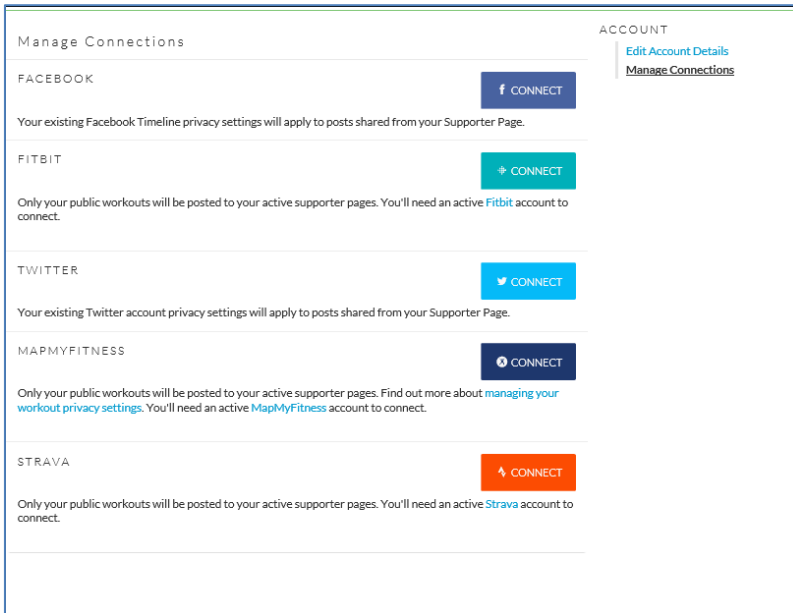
Manage Connections

FACEBOOK

f CONNECT

Your existing Facebook Timeline privacy settings will apply to posts shared from your Supporter Page.

FITBIT

CONNECT

Only your public workouts will be posted to your active supporter pages. You'll need an active Fitbit account to connect.

TWITTER

CONNECT

Your existing Twitter account privacy settings will apply to posts shared from your Supporter Page.

MAPMYFITNESS

CONNECT

Only your public workouts will be posted to your active supporter pages. Find out more about managing your workout privacy settings. You'll need an active MapMyFitness account to connect.

STRAVA

CONNECT

Only your public workouts will be posted to your active supporter pages. You'll need an active Strava account to connect.

ACCOUNT

Edit Account Details

Manage Connections